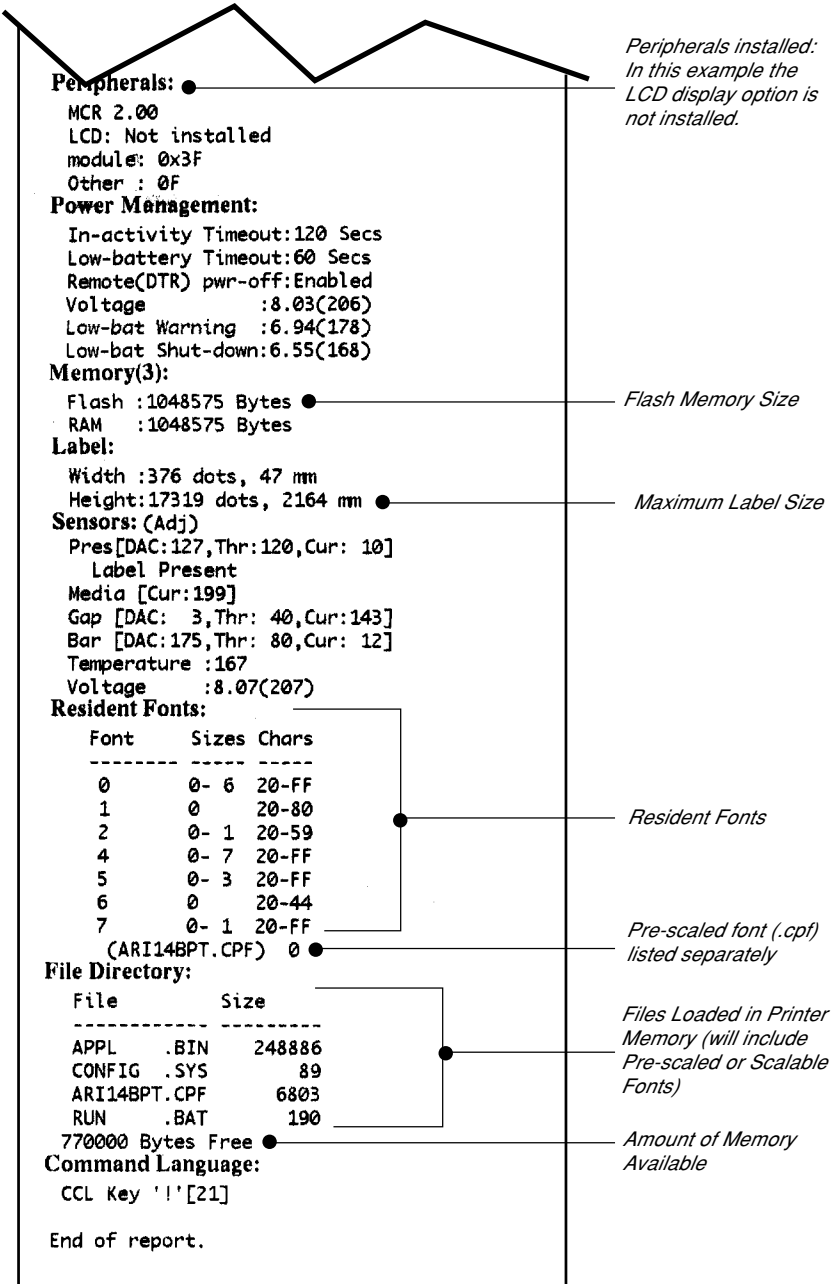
Peripherals:
MCR 2.00
LCD: Not installed
module: 0x3F
Other : 0F

Peripherals installed: In this example the LCD display option is not installed.

Power Management:
In-activity Timeout:120 Secs
Low-battery Timeout:60 Secs
Remote(DTR) pwr-off:Enabled
Voltage :8.03(206)
Low-bat Warning :6.94(178)
Low-bat Shut-down:6.55(168)

Memory(3):
Flash :1048575 Bytes
RAM :1048575 Bytes

Flash Memory Size

Label:
Width :376 dots, 47 mm
Height:17319 dots, 2164 mm

Maximum Label Size

Sensors: (Adj)
Pres[DAC:127,Thr:120,Cur: 10]
Label Present
Media [Cur:199]
Gap [DAC: 3,Thr: 40,Cur:143]
Bar [DAC:175,Thr: 80,Cur: 12]
Temperature :167
Voltage :8.07(207)

Resident Fonts:

| Font | Sizes | Chars |
|---|---|---|
| -------- | ----- | ----- |
| 0 | 0- 6 | 20-FF |
| 1 | 0 | 20-80 |
| 2 | 0- 1 | 20-59 |
| 4 | 0- 7 | 20-FF |
| 5 | 0- 3 | 20-FF |
| 6 | 0 | 20-44 |
| 7 | 0- 1 | 20-FF |

Resident Fonts

(ARI14BPT.CPF) 0

Pre-scaled font (.cpf) listed separately

File Directory:

| File | Size |
|---|---|
| ------------ | --------- |
| APPL .BIN | 248886 |
| CONFIG .SYS | 89 |
| ARI14BPT.CPF | 6803 |
| RUN .BAT | 190 |

Files Loaded in Printer Memory (will include Pre-scaled or Scalable Fonts)

770000 Bytes Free

Amount of Memory Available

Command Language:
CCL Key '!'[21]

End of report.